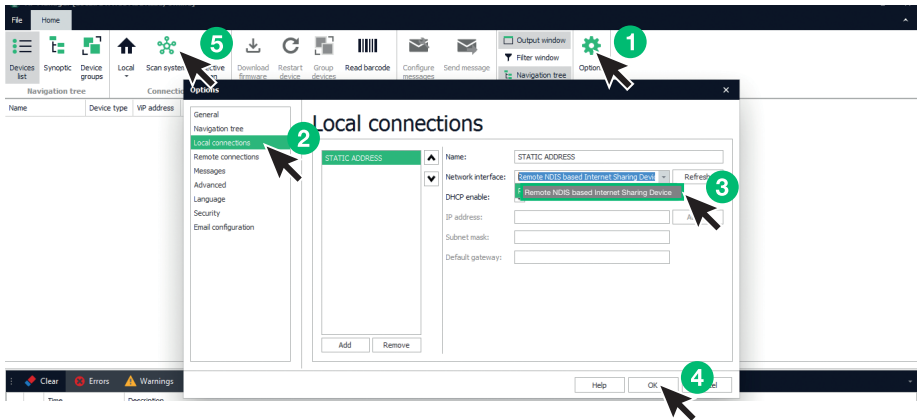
File Home

Devices list Synoptic Device groups
Navigation tree

Local Scan system Selective scan
Connection

Download firmware Restart device Group devices Read barcode Configure messages Send message

Output window
Filter window
Navigation tree

Options

5 1

Name Device type VIP address

Options ×

General
Navigation tree
Local connections
Remote connections
Messages
Advanced
Language
Security
Email configuration

2

Local connections

STATIC ADDRESS

Name: STATIC ADDRESS
Network interface: Remote NDIS based Internet Sharing Devic Refresh
Remote NDIS based Internet Sharing Device
DHCP enable:
IP address:
Subnet mask:
Default gateway:

3

Add Remove

Help OK Cancel

4

Clear Errors Warnings

Time Description